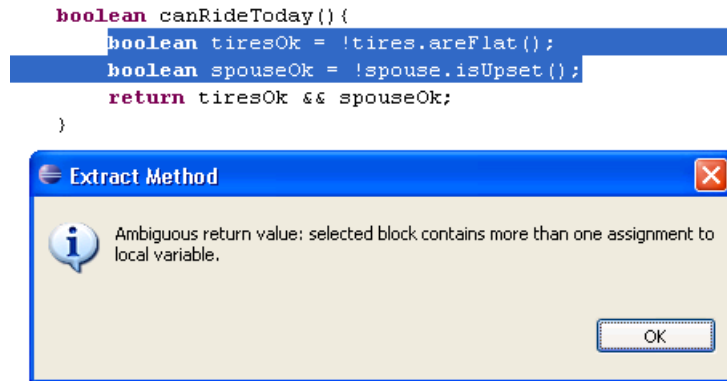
boolean canRideToday(){
    boolean tiresOk = !tires.areFlat();
    boolean spouseOk = !spouse.isUpset();
    return tiresOk && spouseOk;
}

Extract Method

Ambiguous return value: selected block contains more than one assignment to local variable.

OK